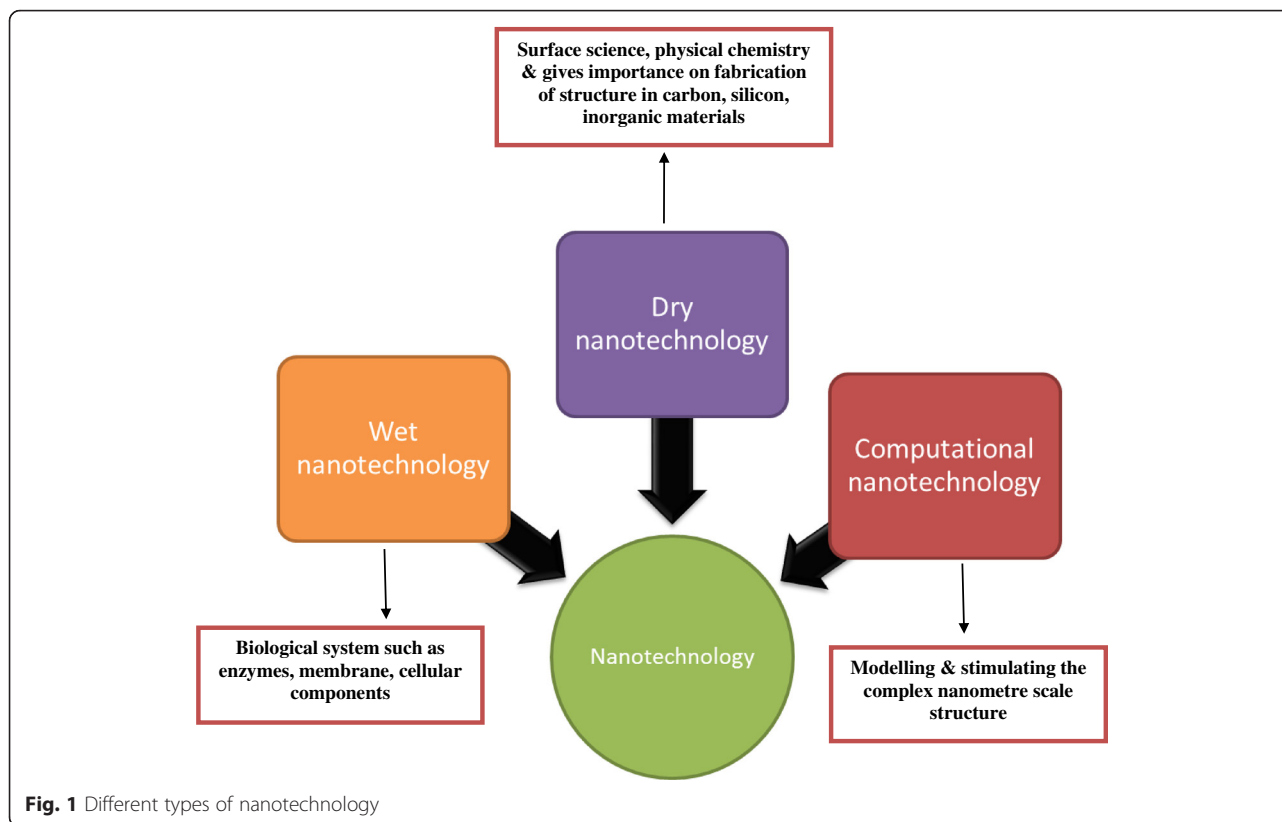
Surface science, physical chemistry & gives importance on fabrication of structure in carbon, silicon, inorganic materials

Dry nanotechnology

Wet nanotechnology

Computational nanotechnology

Nanotechnology

Biological system such as enzymes, membrane, cellular components

Modelling & stimulating the complex nanometre scale structure

**Fig. 1** Different types of nanotechnology